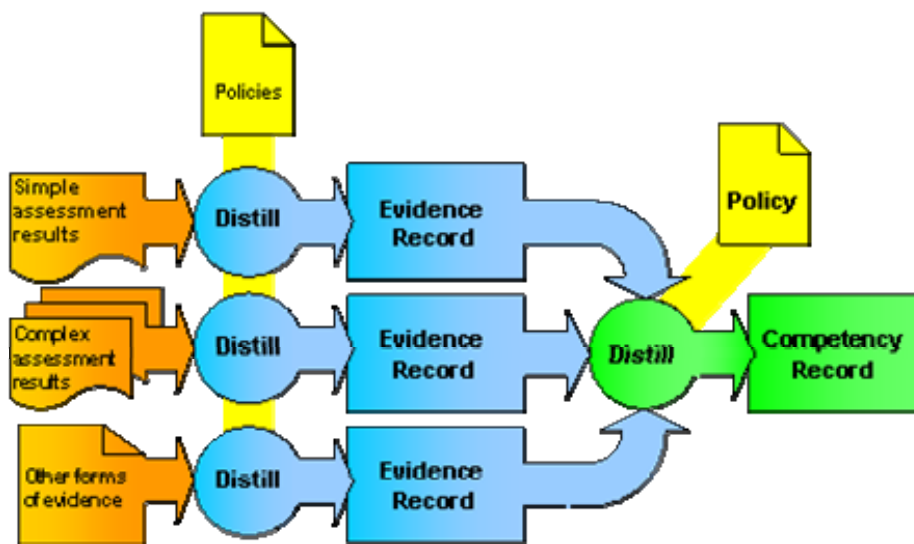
Policies

Simple assessment results

Distill

Evidence Record

Policy

Complex assessment results

Distill

Evidence Record

Distill

Competency Record

Other forms of evidence

Distill

Evidence Record